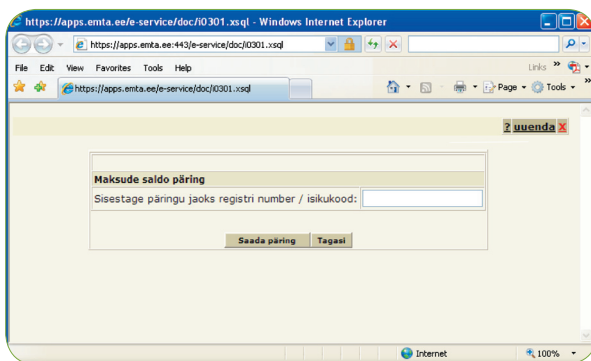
https://apps.emta.ee/e-service/doc/i0301.xsql - Windows Internet Explorer

https://apps.emta.ee:443/e-service/doc/i0301.xsql

File Edit View Favorites Tools Help

Links »

https://apps.emta.ee/e-service/doc/i0301.xsql

Page ▾ Tools ▾

? uuenda X

Maksude saldo päring

Sisestage päringu jaoks registri number / isikukood:

Saada päring Tagasi

Internet

100%